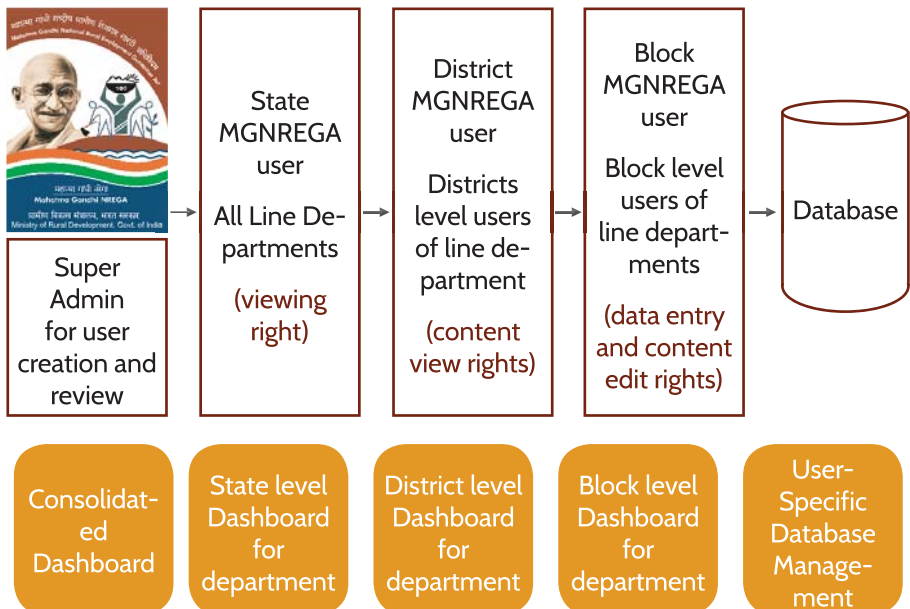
महात्मा गांधी राष्ट्रीय ग्रामीण रोजगार गारंटी अधिनियम
Mahatma Gandhi National Rural Employment Guarantee Act

महात्मा गांधी नरेगा
Mahatma Gandhi NREGA
ग्रामीण विकास मंत्रालय, भारत सरकार
Ministry of Rural Development, Govt. of India

Super Admin for user creation and review

State MGNREGA user

All Line Departments

(viewing right)

District MGNREGA user

Districts level users of line department

(content view rights)

Block MGNREGA user

Block level users of line departments

(data entry and content edit rights)

Database

Consolidated Dashboard

State level Dashboard for department

District level Dashboard for department

Block level Dashboard for department

User-Specific Database Management